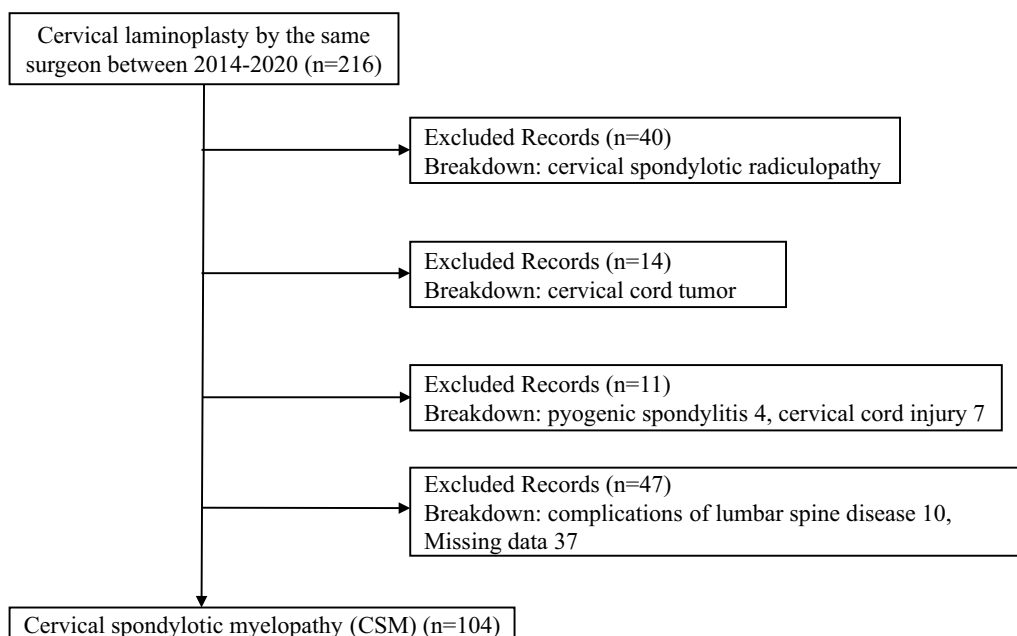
Cervical laminoplasty by the same surgeon between 2014-2020 (n=216)

Excluded Records (n=40)
Breakdown: cervical spondylotic radiculopathy

Excluded Records (n=14)
Breakdown: cervical cord tumor

Excluded Records (n=11)
Breakdown: pyogenic spondylitis 4, cervical cord injury 7

Excluded Records (n=47)
Breakdown: complications of lumbar spine disease 10, Missing data 37

Cervical spondylotic myelopathy (CSM) (n=104)